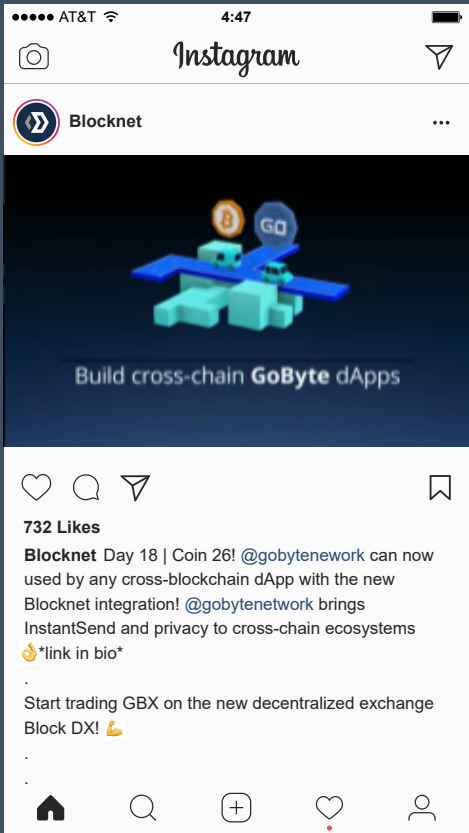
●●●●● AT&T 4:47

Instagram

Blocknet

GO

Build cross-chain GoByte dApps

732 Likes

Blocknet Day 18 | Coin 26! @gobytenework can now used by any cross-blockchain dApp with the new Blocknet integration! @gobytenetwork brings InstantSend and privacy to cross-chain ecosystems 👌*link in bio*
.
Start trading GBX on the new decentralized exchange Block DX! 💪
.
.